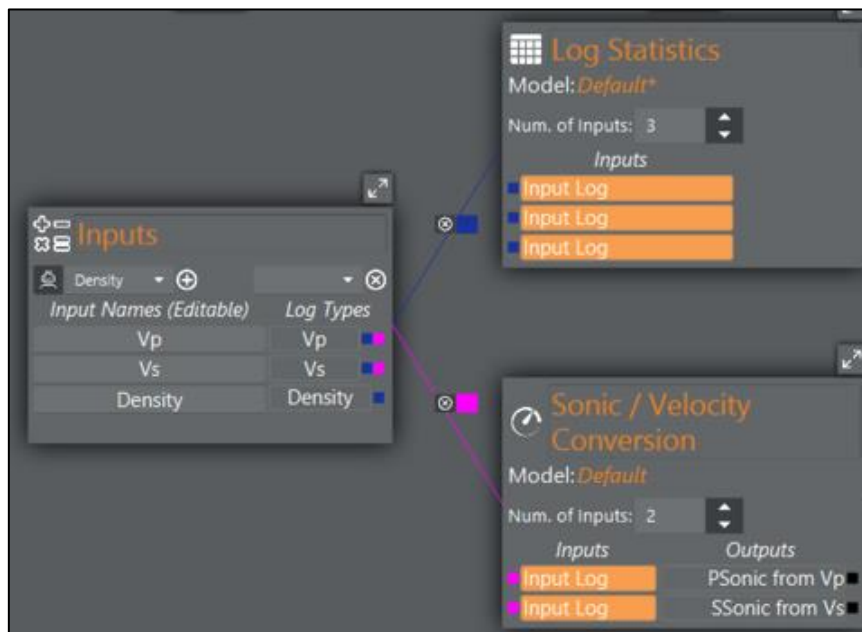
Log Statistics
Model: Default*
Num. of Inputs: 3
Inputs
Input Log
Input Log
Input Log

Inputs
Density
Input Names (Editable) Log Types

| Input Names (Editable) | Log Types |
|---|---|
| Vp | Vp |
| Vs | Vs |
| Density | Density |

Sonic / Velocity Conversion
Model: Default
Num. of Inputs: 2

| Inputs | Outputs |
|---|---|
| Input Log | PSonic from Vp |
| Input Log | SSonic from Vs |